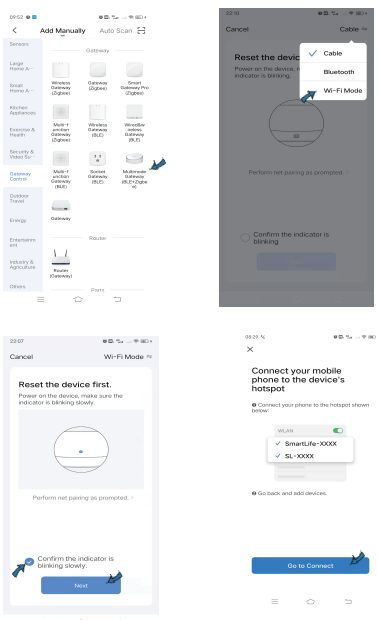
09:52

Add Manually

Auto Scan

Sensors

Large Home A...

Small Home A...

Kitchen Appliances

Exercise & Health

Security & Video Su...

Gateway Control

Outdoor Travel

Energy

Entertainment

Industry & Agriculture

Others

Gateway

Wireless Gateway (Zigbee)

Gateway (Zigbee)

Smart Gateway Pro (Zigbee)

Multi-function Gateway (Zigbee)

Wireless Gateway (BLE)

Wireless Gateway (BLE)

Multi-function Gateway (BLE)

Socket Gateway (BLE)

Multimode Gateway (BLE+Zigbee)

Gateway

Router

Router (Gateway)

Pests

09:10

Cancel

Cable

Reset the device

Power on the device, m indicator is blinking.

Cable

Bluetooth

Wi-Fi Mode

Perform net pairing as prompted.

Confirm the indicator is blinking

22:07

Cancel

Wi-Fi Mode

Reset the device first.

Power on the device, make sure the indicator is blinking slowly.

Perform net pairing as prompted. >

Confirm the indicator is blinking slowly.

Next

09:29

Connect your mobile phone to the device's hotspot

❶ Connect your phone to the hotspot shown below:

WLAN

SmartLife-XXXX

SL-XXXX

❷ Go back and add devices.

Go to Connect